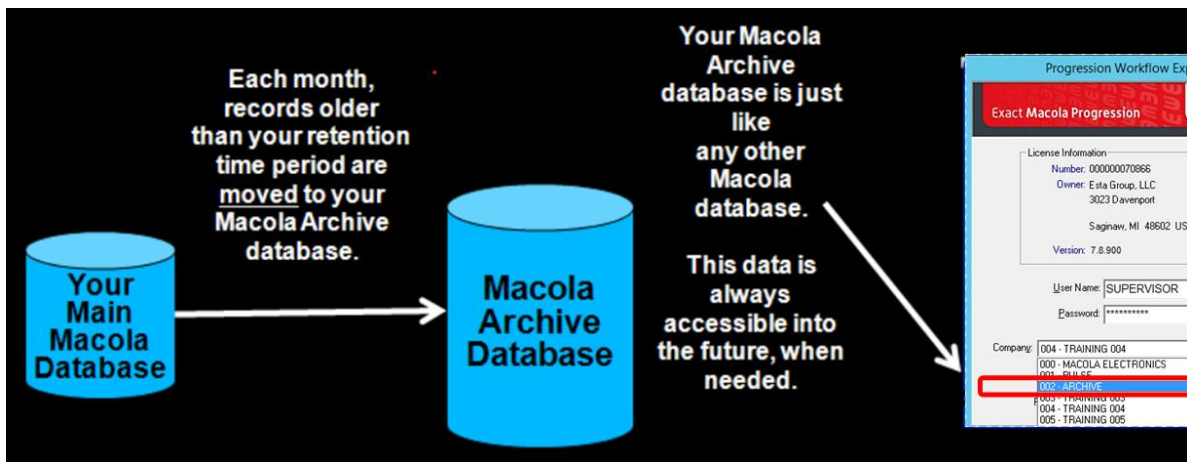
Your Main Macola Database

Each month, records older than your retention time period are moved to your Macola Archive database.

Macola Archive Database

Your Macola Archive database is just like any other Macola database.

This data is always accessible into the future, when needed.

Progression Workflow Exp

Exact Macola Progression

License Information

Number: 000000070866

Owner: Esta Group, LLC
3023 Davenport

Saginaw, MI 48602 US

Version: 7.8.900

User Name: SUPERVISOR

Password: **********

Company: 004 - TRAINING 004

000 - MACOLA ELECTRONICS
001 - PULSE
002 - ARCHIVE
003 - TRAINING 003
004 - TRAINING 004
005 - TRAINING 005